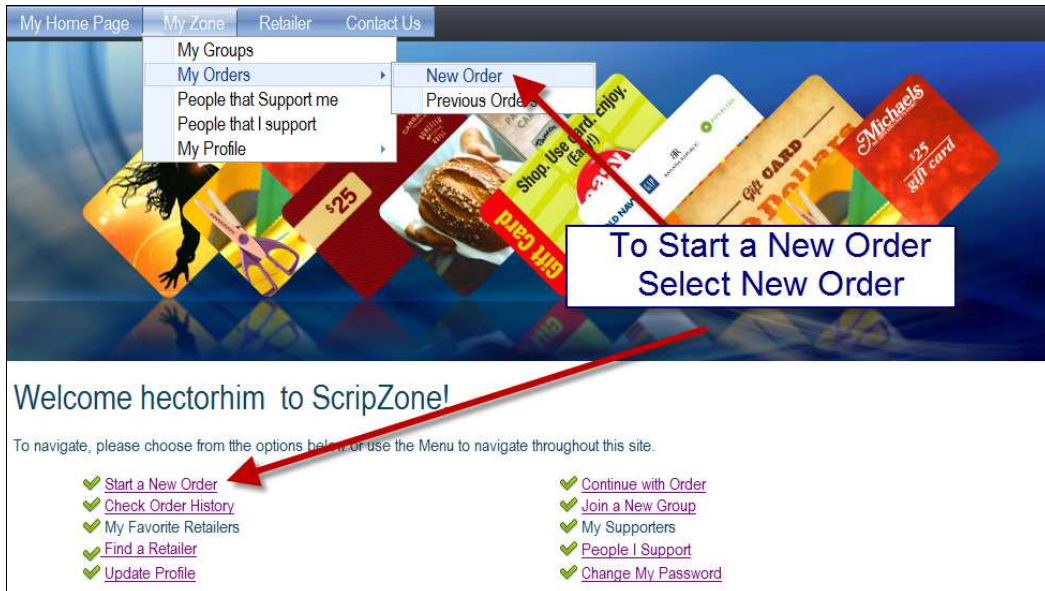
My Home Page My Zone Retailer Contact Us

My Groups
My Orders
People that Support me
People that I support
My Profile

New Order
Previous Orders

$25
Gift Card
Shop. Use card. Enjoy. (Easy!)
Gift CARD
Michaels
$25 gift card

To Start a New Order Select New Order

Welcome hectorhim to ScripZone!

To navigate, please choose from tthe options below or use the Menu to navigate throughout this site.

Start a New Order
Check Order History
My Favorite Retailers
Find a Retailer
Update Profile

Continue with Order
Join a New Group
My Supporters
People I Support
Change My Password